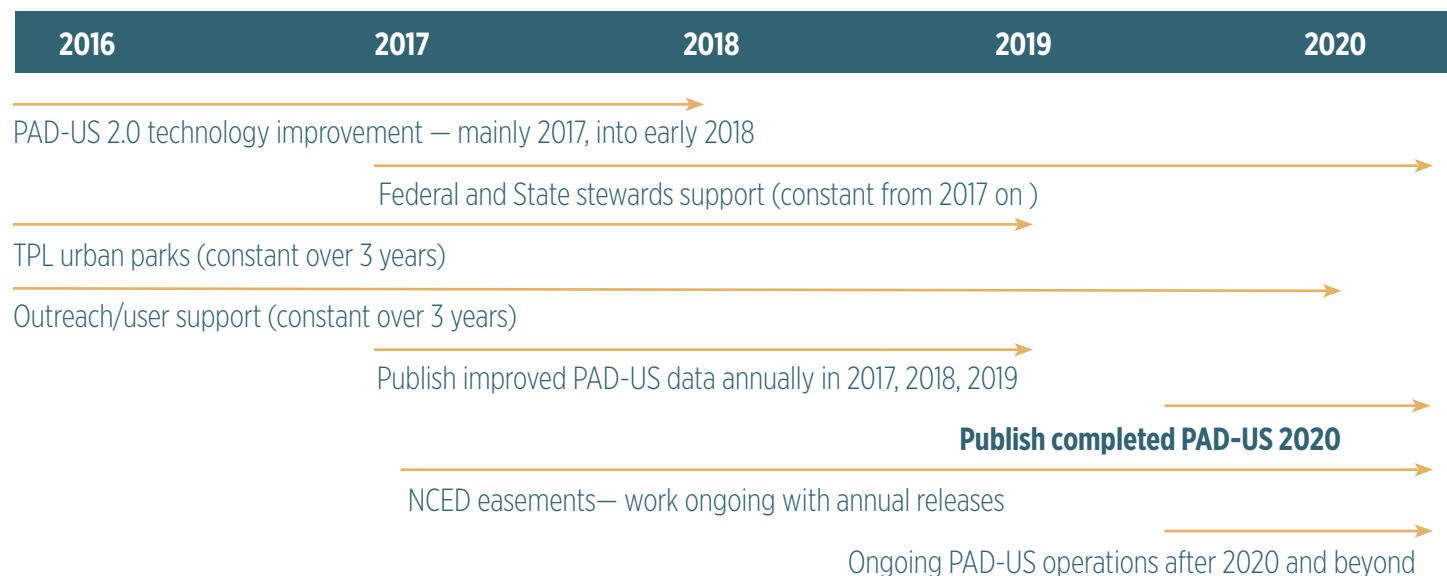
| 2016 | 2017 | 2018 | 2019 | 2020 |
|---|---|---|---|---|

PAD-US 2.0 technology improvement — mainly 2017, into early 2018

Federal and State stewards support (constant from 2017 on )

TPL urban parks (constant over 3 years)

Outreach/user support (constant over 3 years)

Publish improved PAD-US data annually in 2017, 2018, 2019

**Publish completed PAD-US 2020**

NCED easements— work ongoing with annual releases

Ongoing PAD-US operations after 2020 and beyond